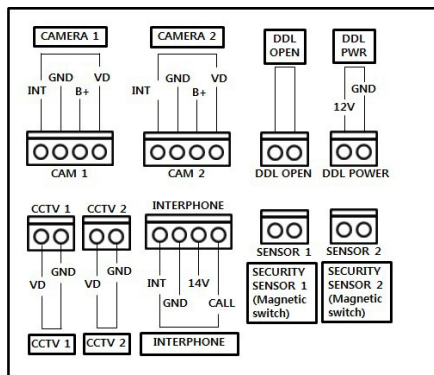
CAMERA 1

INT GND B+ VD

CAM 1

CAMERA 2

INT GND B+ VD

CAM 2

DDL OPEN

DDL OPEN

DDL PWR

GND 12V

DDL POWER

CCTV 1

VD GND

CCTV 1

CCTV 2

VD GND

CCTV 2

INTERPHONE

INT GND 14V CALL

INTERPHONE

SENSOR 1

SECURITY SENSOR 1 (Magnetic switch)

SENSOR 2

SECURITY SENSOR 2 (Magnetic switch)